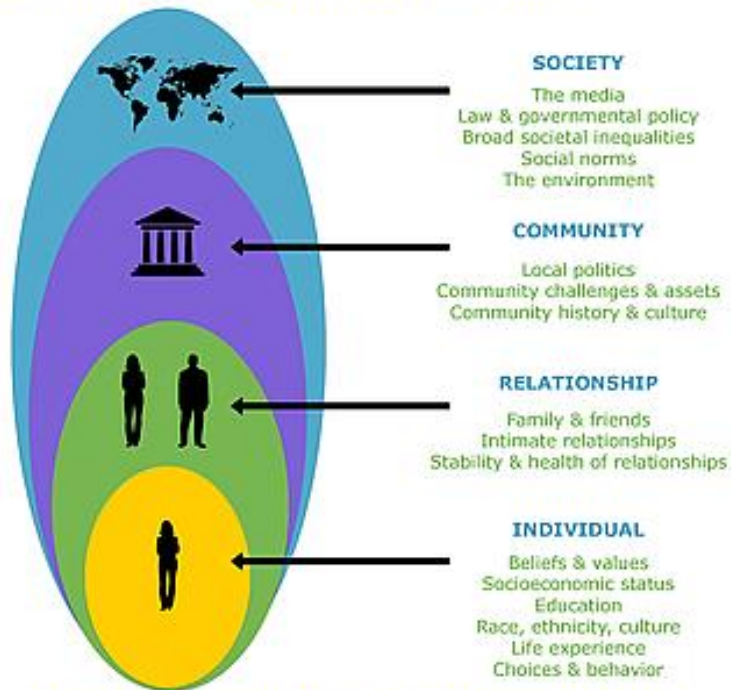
SOCIETY

The media
Law & governmental policy
Broad societal inequalities
Social norms
The environment

COMMUNITY

Local politics
Community challenges & assets
Community history & culture

RELATIONSHIP

Family & friends
Intimate relationships
Stability & health of relationships

INDIVIDUAL

Beliefs & values
Socioeconomic status
Education
Race, ethnicity, culture
Life experience
Choices & behavior